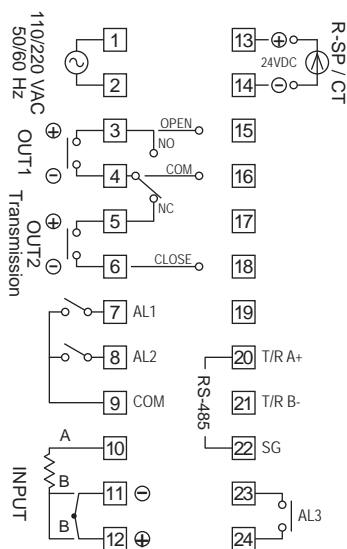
110/220 VAC
50/60 Hz

1
2

13 ⊕
24VDC
14 ⊖
R-SP / CT

OUT1
⊕
⊖
3
4
OPEN
NO
COM
NC
15
16

OUT2
Transmission
⊕
⊖
5
6
CLOSE
17
18

7 AL1
19
8 AL2
9 COM

RS-485
20 T/R A+
21 T/R B-
22 SG

INPUT
A
B
B
10
11 ⊖
12 ⊕

23
24
AL3